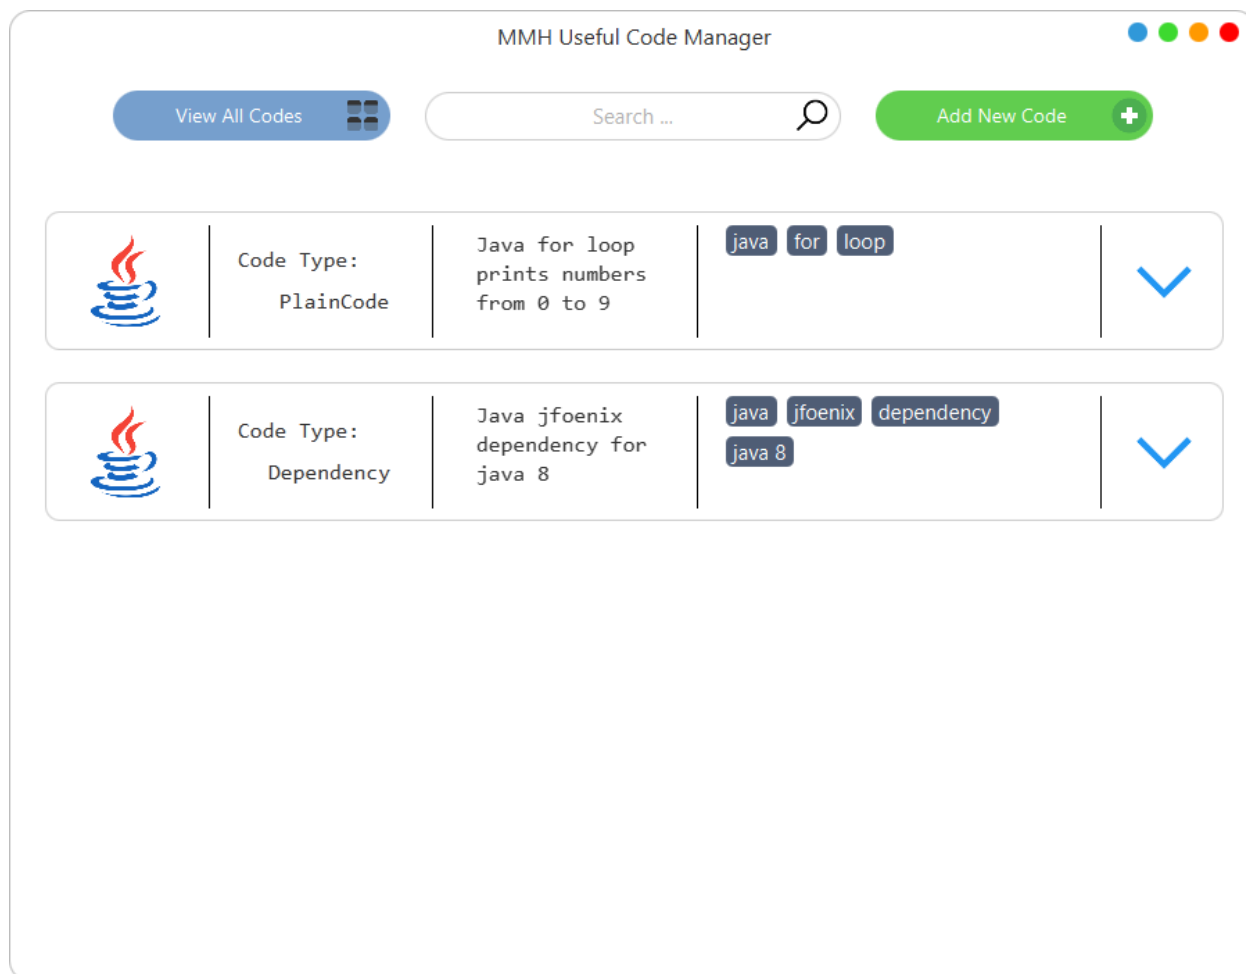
MMH Useful Code Manager

View All Codes

Search ...

Add New Code

Code Type:
PlainCode

Java for loop prints numbers from 0 to 9

java for loop

Code Type:
Dependency

Java jfoenix dependency for java 8

java jfoenix dependency java 8